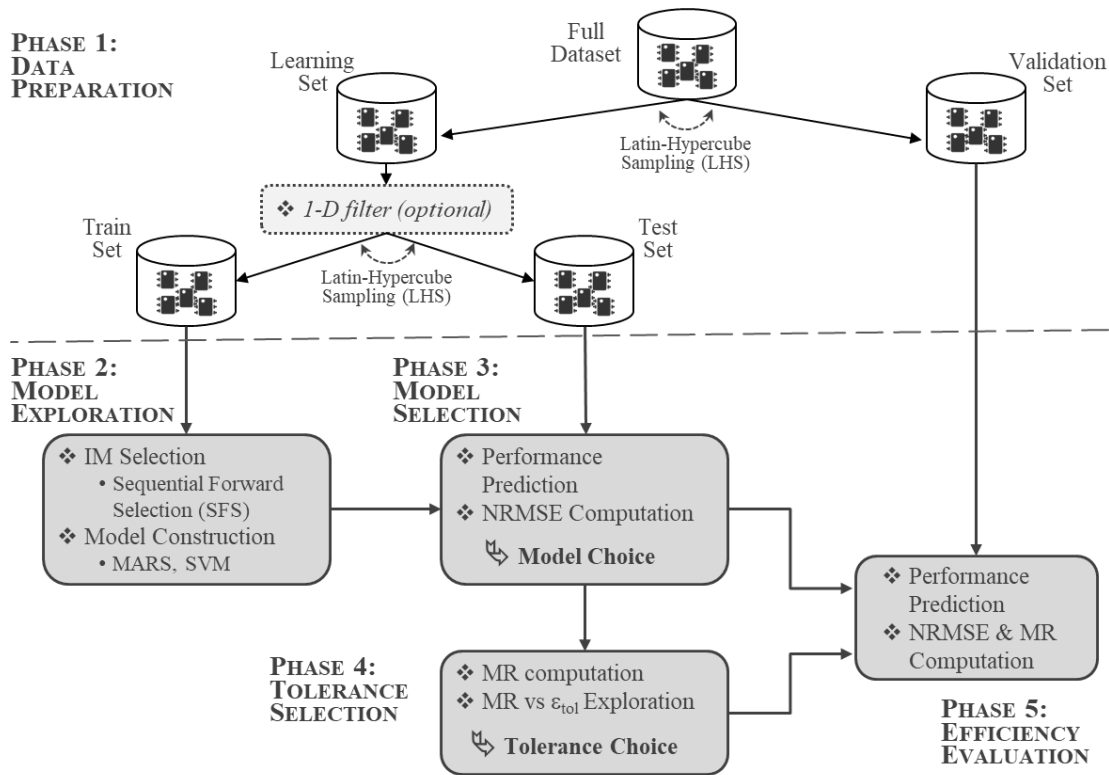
PHASE 1:
DATA PREPARATION

Full Dataset

Learning Set

Validation Set

Latin-Hypercube Sampling (LHS)

❖ 1-D filter (optional)

Train Set

Test Set

Latin-Hypercube Sampling (LHS)

PHASE 2:
MODEL EXPLORATION

PHASE 3:
MODEL SELECTION

❖ IM Selection
• Sequential Forward Selection (SFS)
❖ Model Construction
• MARS, SVM

❖ Performance Prediction
❖ NRMSE Computation
Model Choice

❖ Performance Prediction
❖ NRMSE & MR Computation

PHASE 4:
TOLERANCE SELECTION

❖ MR computation
❖ MR vs $\varepsilon_{tol}$ Exploration
Tolerance Choice

PHASE 5:
EFFICIENCY EVALUATION